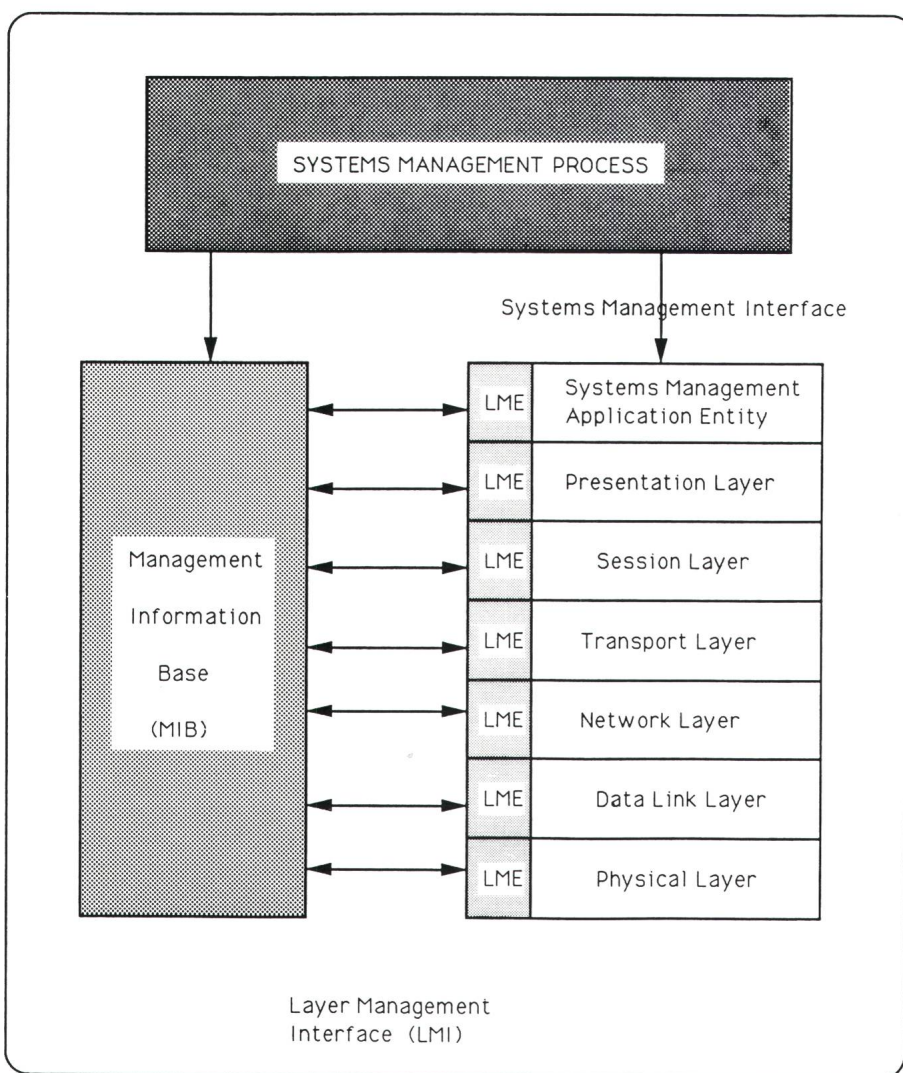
SYSTEMS MANAGEMENT PROCESS

Systems Management Interface

Management Information Base (MIB)

LME Systems Management Application Entity

LME Presentation Layer

LME Session Layer

LME Transport Layer

LME Network Layer

LME Data Link Layer

LME Physical Layer

Layer Management Interface (LMI)